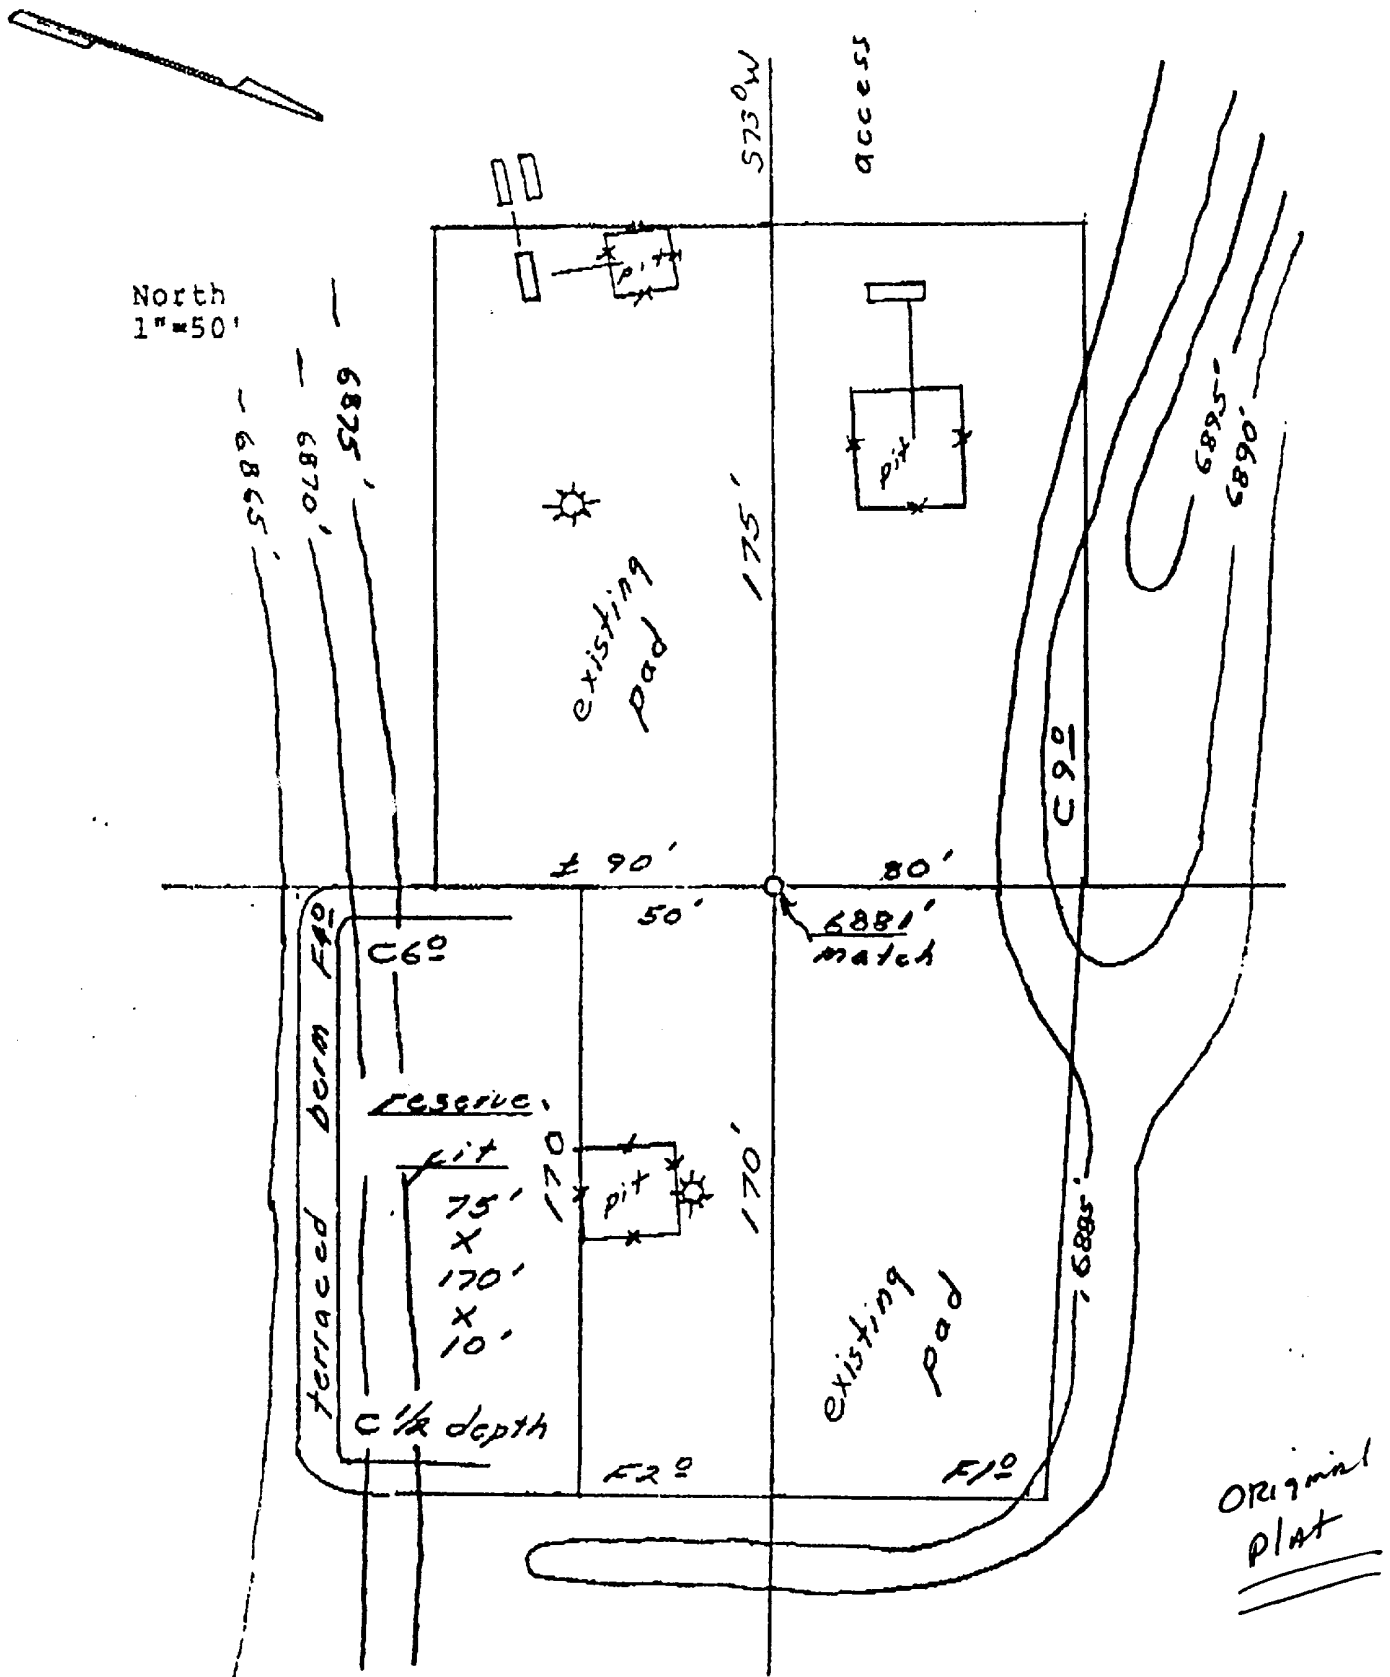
North
1"=50'

S73°W

access

pit

pit

6865'

6870'

6875'

6895'

6890'

existing pad

175'

C9°

± 90'

80'

50'

6881'
match

F4°

C6°

berm

reserve

pit

75'
x
170'
x
10'

170'

pit

170'

terraced

C ½ depth

existing pad

6885'

F2°

F1°

Original plat